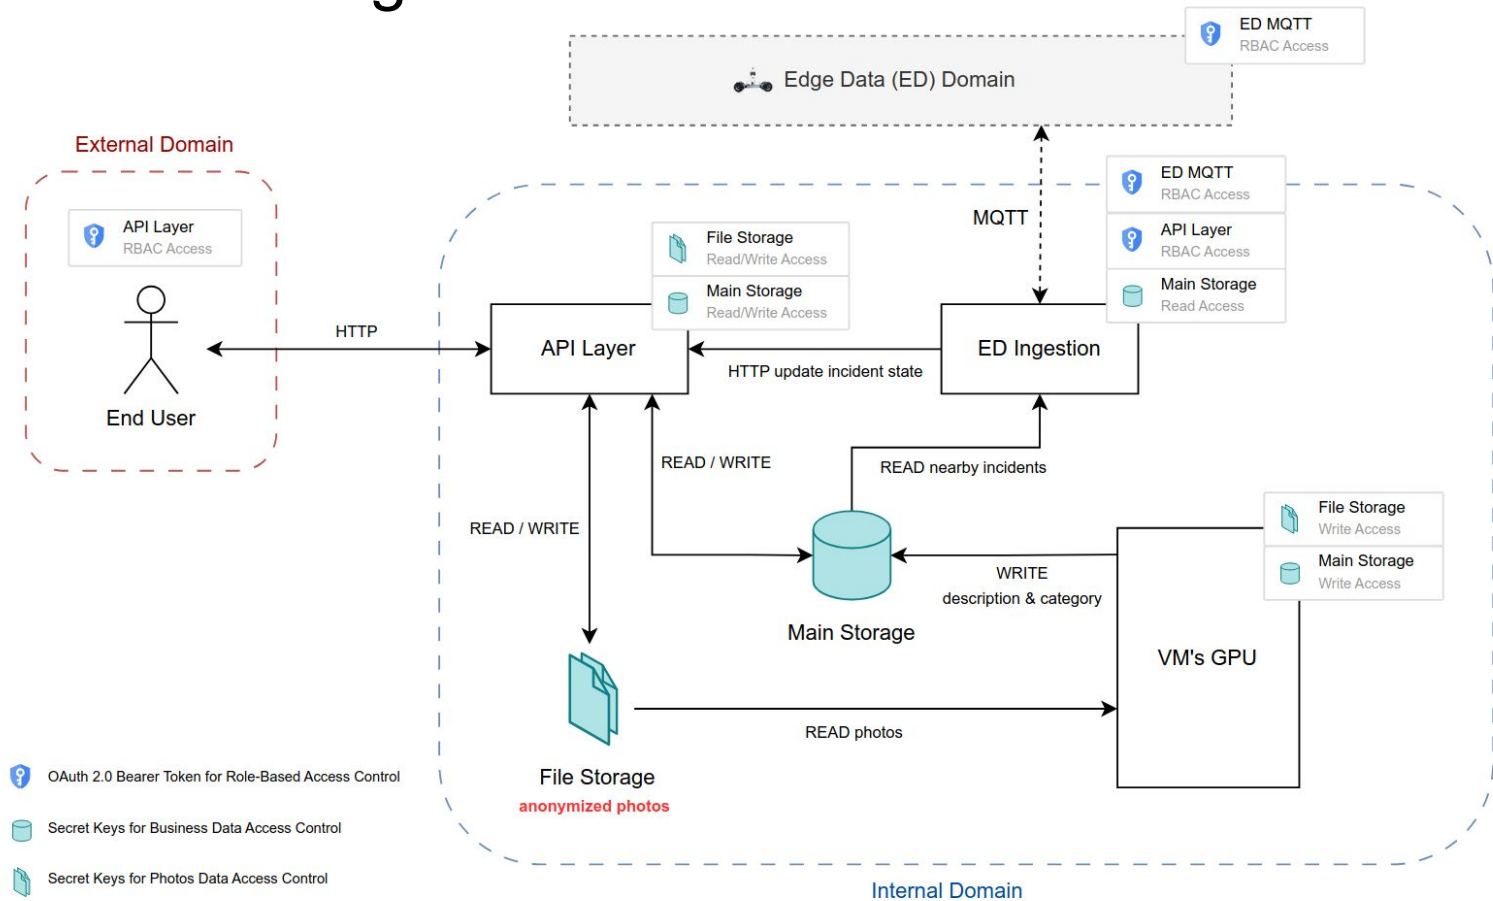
ED MQTT
RBAC Access

Edge Data (ED) Domain

External Domain

API Layer
RBAC Access

End User

HTTP

ED MQTT
RBAC Access

API Layer
RBAC Access

Main Storage
Read Access

MQTT

File Storage
Read/Write Access

Main Storage
Read/Write Access

API Layer

ED Ingestion

HTTP update incident state

READ / WRITE

READ nearby incidents

READ / WRITE

File Storage
Write Access

Main Storage
Write Access

WRITE
description & category

Main Storage

VM's GPU

READ photos

File Storage
anonymized photos

OAuth 2.0 Bearer Token for Role-Based Access Control

Secret Keys for Business Data Access Control

Secret Keys for Photos Data Access Control

Internal Domain